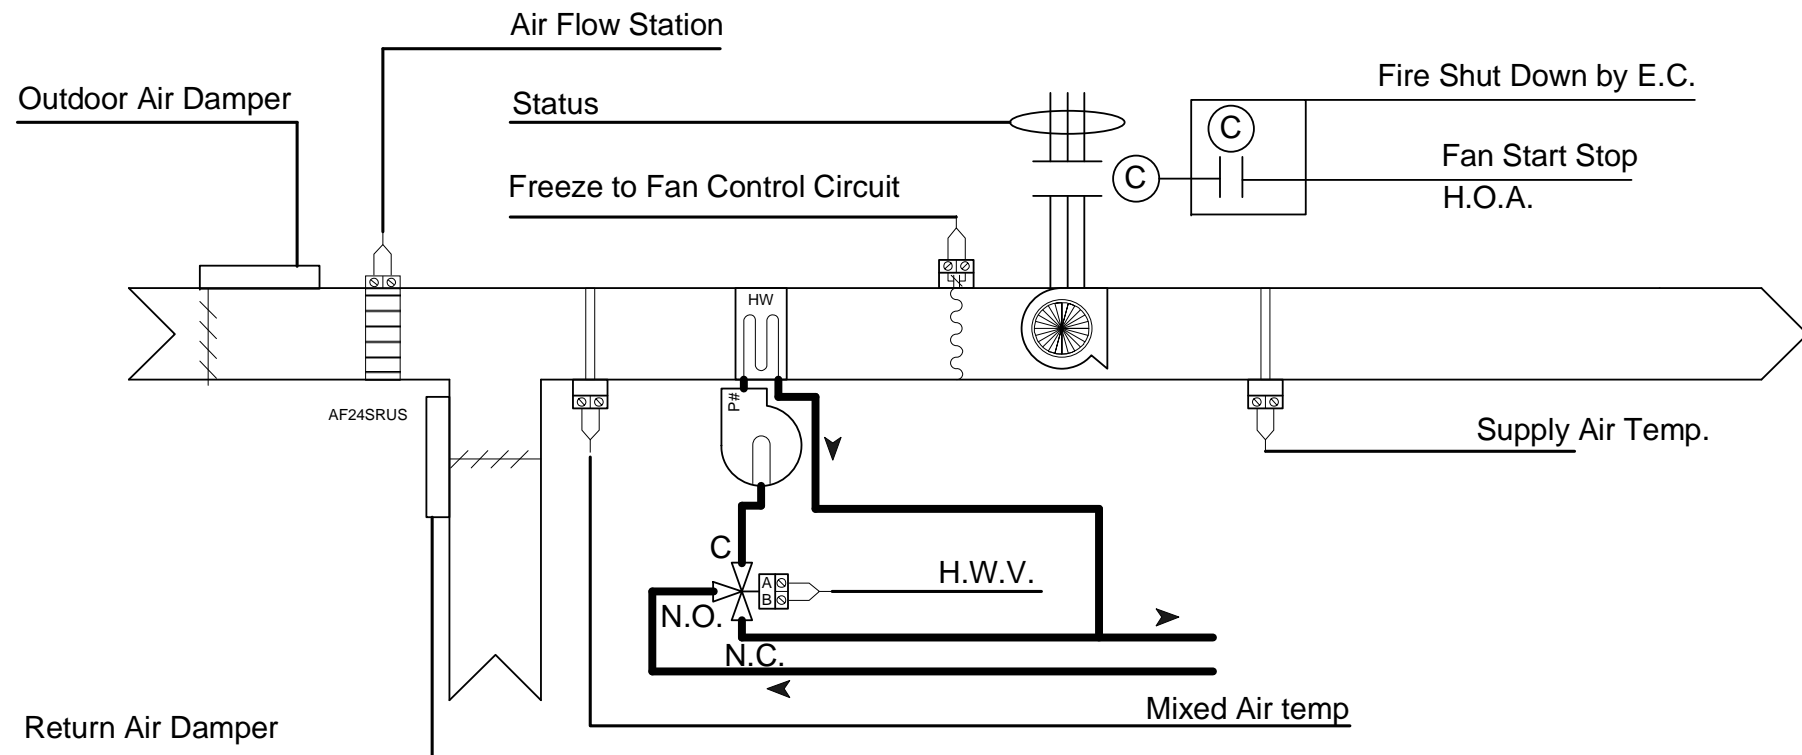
Air Flow Station

Outdoor Air Damper

Status

Fire Shut Down by E.C.

C

C

Fan Start Stop

H.O.A.

Freeze to Fan Control Circuit

HW

AF24SRUS

P#

Supply Air Temp.

C

A

B

H.W.V.

N.O.

N.C.

Mixed Air temp

Return Air Damper